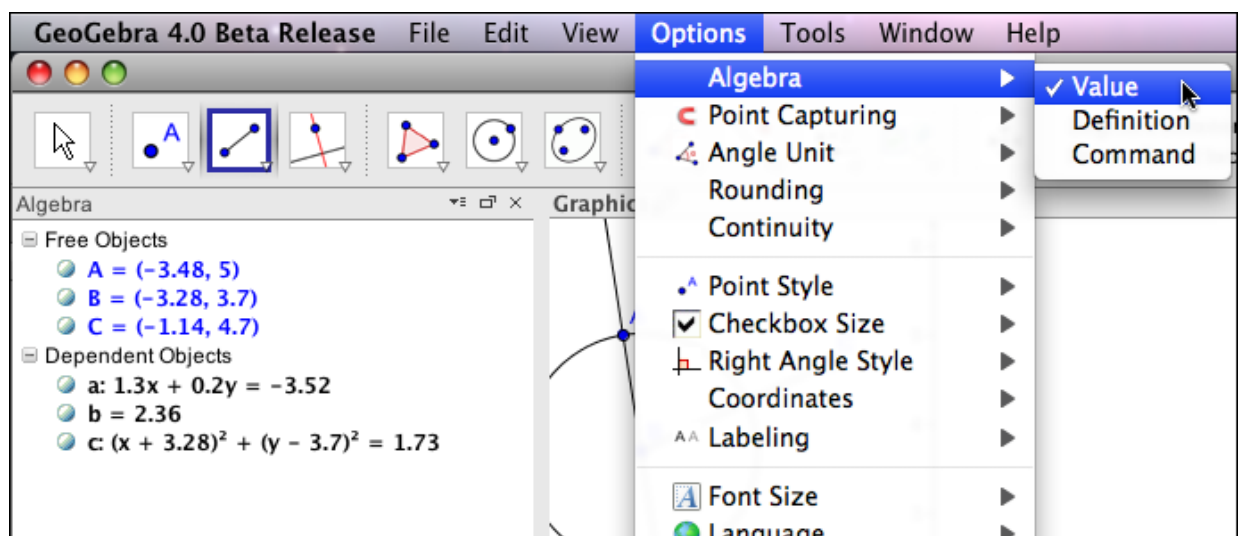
GeoGebra 4.0 Beta Release File Edit View Options Tools Window Help

Algebra
Free Objects
A = (−3.48, 5)
B = (−3.28, 3.7)
C = (−1.14, 4.7)
Dependent Objects
a: 1.3x + 0.2y = −3.52
b = 2.36
c: $(x + 3.28)^2 + (y - 3.7)^2 = 1.73$

Graphic

A

Algebra
Point Capturing
Angle Unit
Rounding
Continuity
Point Style
Checkbox Size
Right Angle Style
Coordinates
Labeling
Font Size
Language

✓ Value
Definition
Command